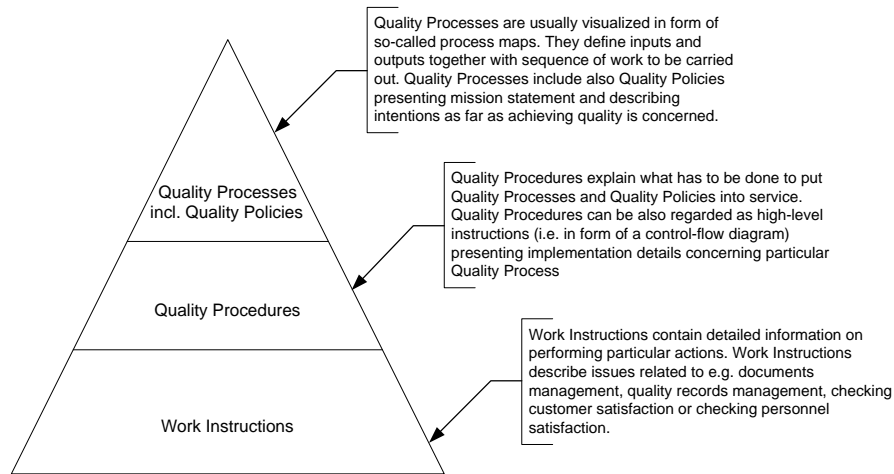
Quality Processes are usually visualized in form of so-called process maps. They define inputs and outputs together with sequence of work to be carried out. Quality Processes include also Quality Policies presenting mission statement and describing intentions as far as achieving quality is concerned.

Quality Processes incl. Quality Policies

Quality Procedures explain what has to be done to put Quality Processes and Quality Policies into service. Quality Procedures can be also regarded as high-level instructions (i.e. in form of a control-flow diagram) presenting implementation details concerning particular Quality Process

Quality Procedures

Work Instructions contain detailed information on performing particular actions. Work Instructions describe issues related to e.g. documents management, quality records management, checking customer satisfaction or checking personnel satisfaction.

Work Instructions